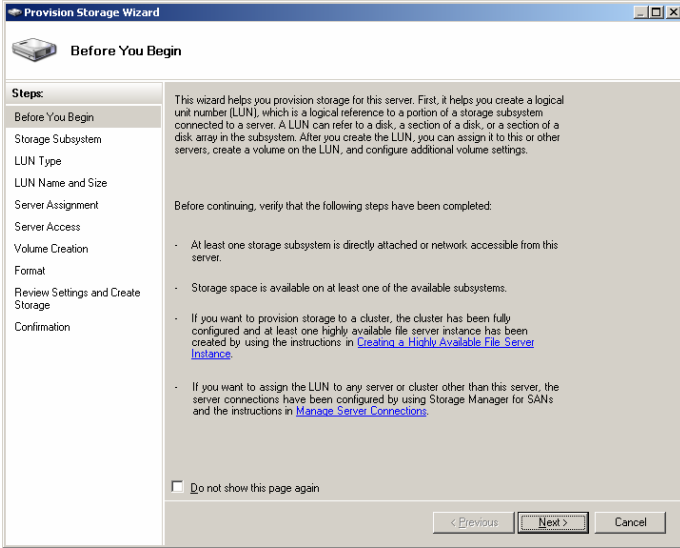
Provision Storage Wizard

Before You Begin

Steps:
Before You Begin
Storage Subsystem
LUN Type
LUN Name and Size
Server Assignment
Server Access
Volume Creation
Format
Review Settings and Create Storage
Confirmation

This wizard helps you provision storage for this server. First, it helps you create a logical unit number (LUN), which is a logical reference to a portion of a storage subsystem connected to a server. A LUN can refer to a disk, a section of a disk, or a section of a disk array in the subsystem. After you create the LUN, you can assign it to this or other servers, create a volume on the LUN, and configure additional volume settings.

Before continuing, verify that the following steps have been completed:

- At least one storage subsystem is directly attached or network accessible from this server.

- Storage space is available on at least one of the available subsystems.

- If you want to provision storage to a cluster, the cluster has been fully configured and at least one highly available file server instance has been created by using the instructions in Creating a Highly Available File Server Instance.

- If you want to assign the LUN to any server or cluster other than this server, the server connections have been configured by using Storage Manager for SANs and the instructions in Manage Server Connections.

Do not show this page again

< Previous
Next >
Cancel